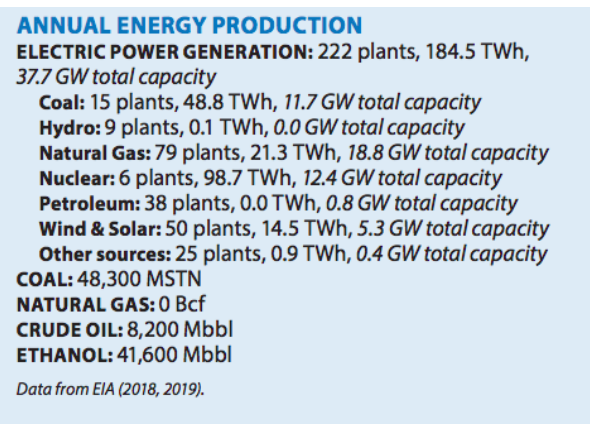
ANNUAL ENERGY PRODUCTION

ELECTRIC POWER GENERATION: 222 plants, 184.5 TWh, 37.7 GW total capacity

Coal: 15 plants, 48.8 TWh, 11.7 GW total capacity

Hydro: 9 plants, 0.1 TWh, 0.0 GW total capacity

Natural Gas: 79 plants, 21.3 TWh, 18.8 GW total capacity

Nuclear: 6 plants, 98.7 TWh, 12.4 GW total capacity

Petroleum: 38 plants, 0.0 TWh, 0.8 GW total capacity

Wind & Solar: 50 plants, 14.5 TWh, 5.3 GW total capacity

Other sources: 25 plants, 0.9 TWh, 0.4 GW total capacity

COAL: 48,300 MSTN

NATURAL GAS: 0 Bcf

CRUDE OIL: 8,200 Mbbl

ETHANOL: 41,600 Mbbl

Data from EIA (2018, 2019).